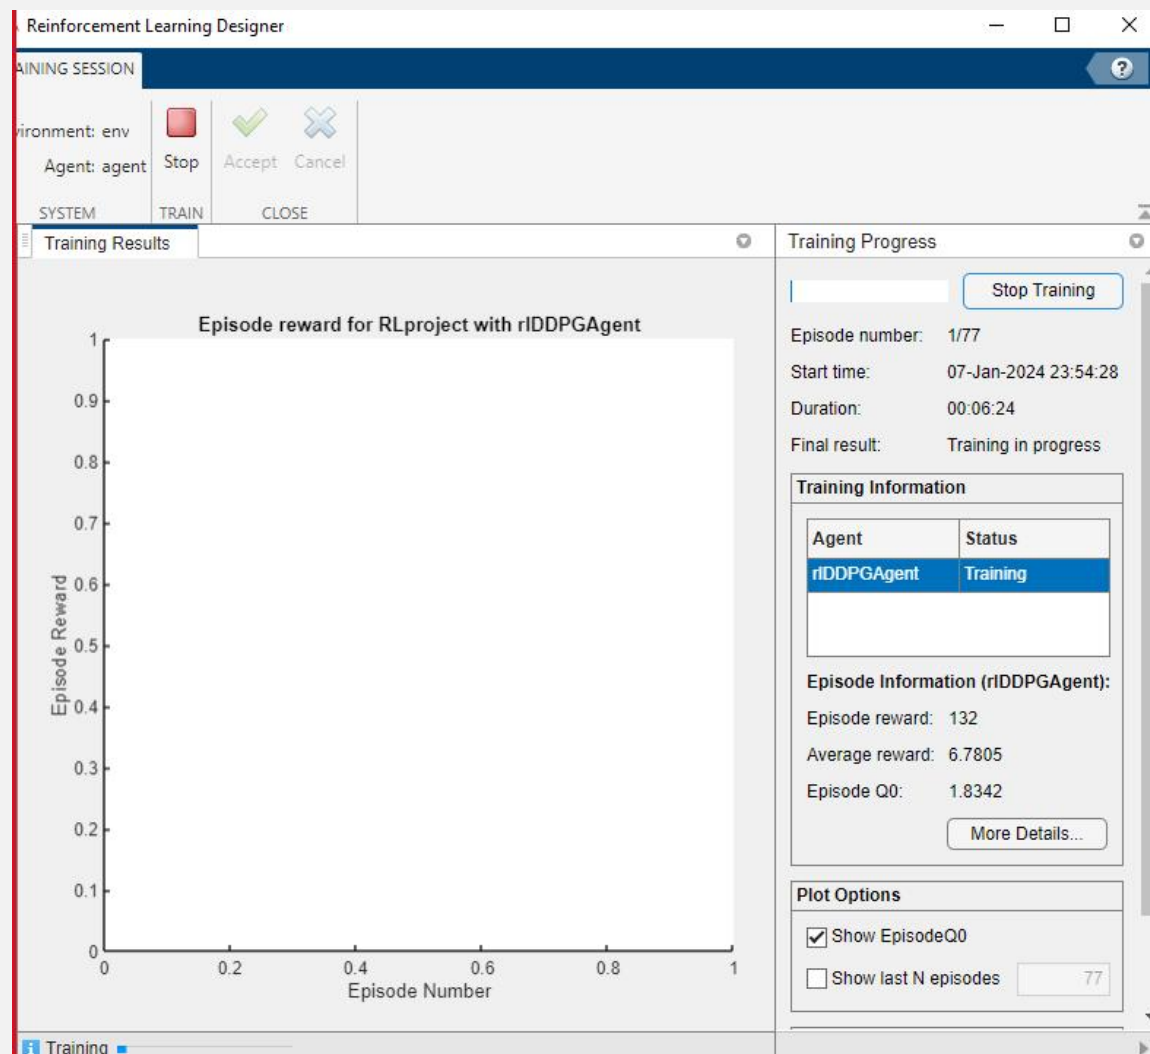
Reinforcement Learning Designer

AINING SESSION

vironment: env
Agent: agent
SYSTEM

Stop
TRAIN

Accept Cancel
CLOSE

Training Results

Episode reward for RLproject with rlDDPGAgent

Episode Reward
1
0.9
0.8
0.7
0.6
0.5
0.4
0.3
0.2
0.1
0
0 0.2 0.4 0.6 0.8 1
Episode Number

Training Progress

Stop Training

Episode number: 1/77
Start time: 07-Jan-2024 23:54:28
Duration: 00:06:24
Final result: Training in progress

Training Information

| Agent | Status |
|---|---|
| rlDDPGAgent | Training |

Episode Information (rlDDPGAgent):
Episode reward: 132
Average reward: 6.7805
Episode Q0: 1.8342

More Details...

Plot Options
Show EpisodeQ0
Show last N episodes 77

Training